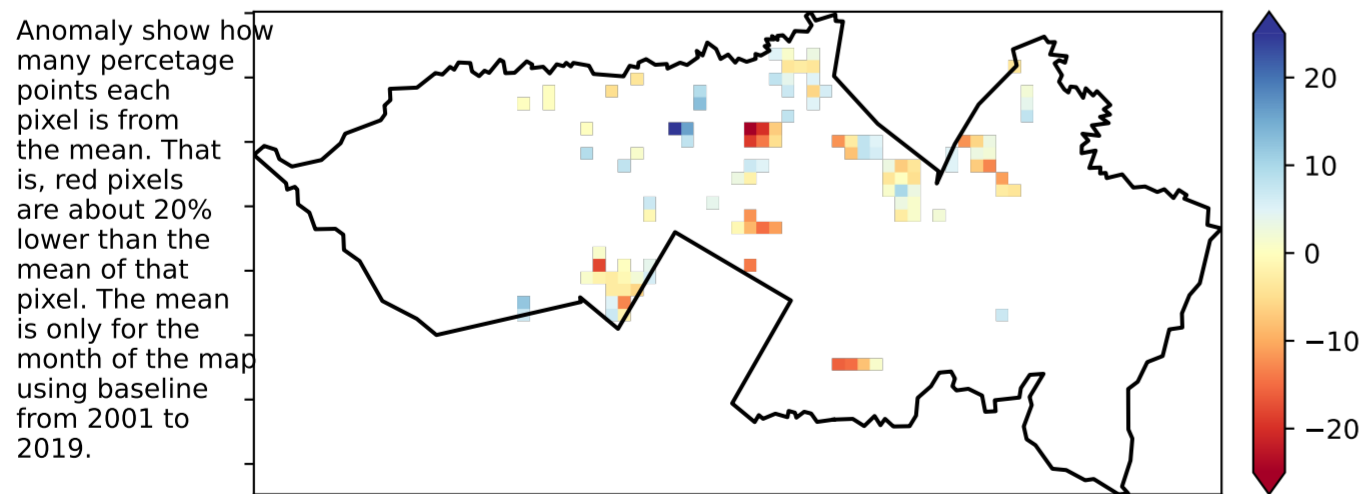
Anomaly show how many percetage points each pixel is from the mean. That is, red pixels are about 20% lower than the mean of that pixel. The mean is only for the month of the map using baseline from 2001 to 2019.

20
10
0
−10
−20